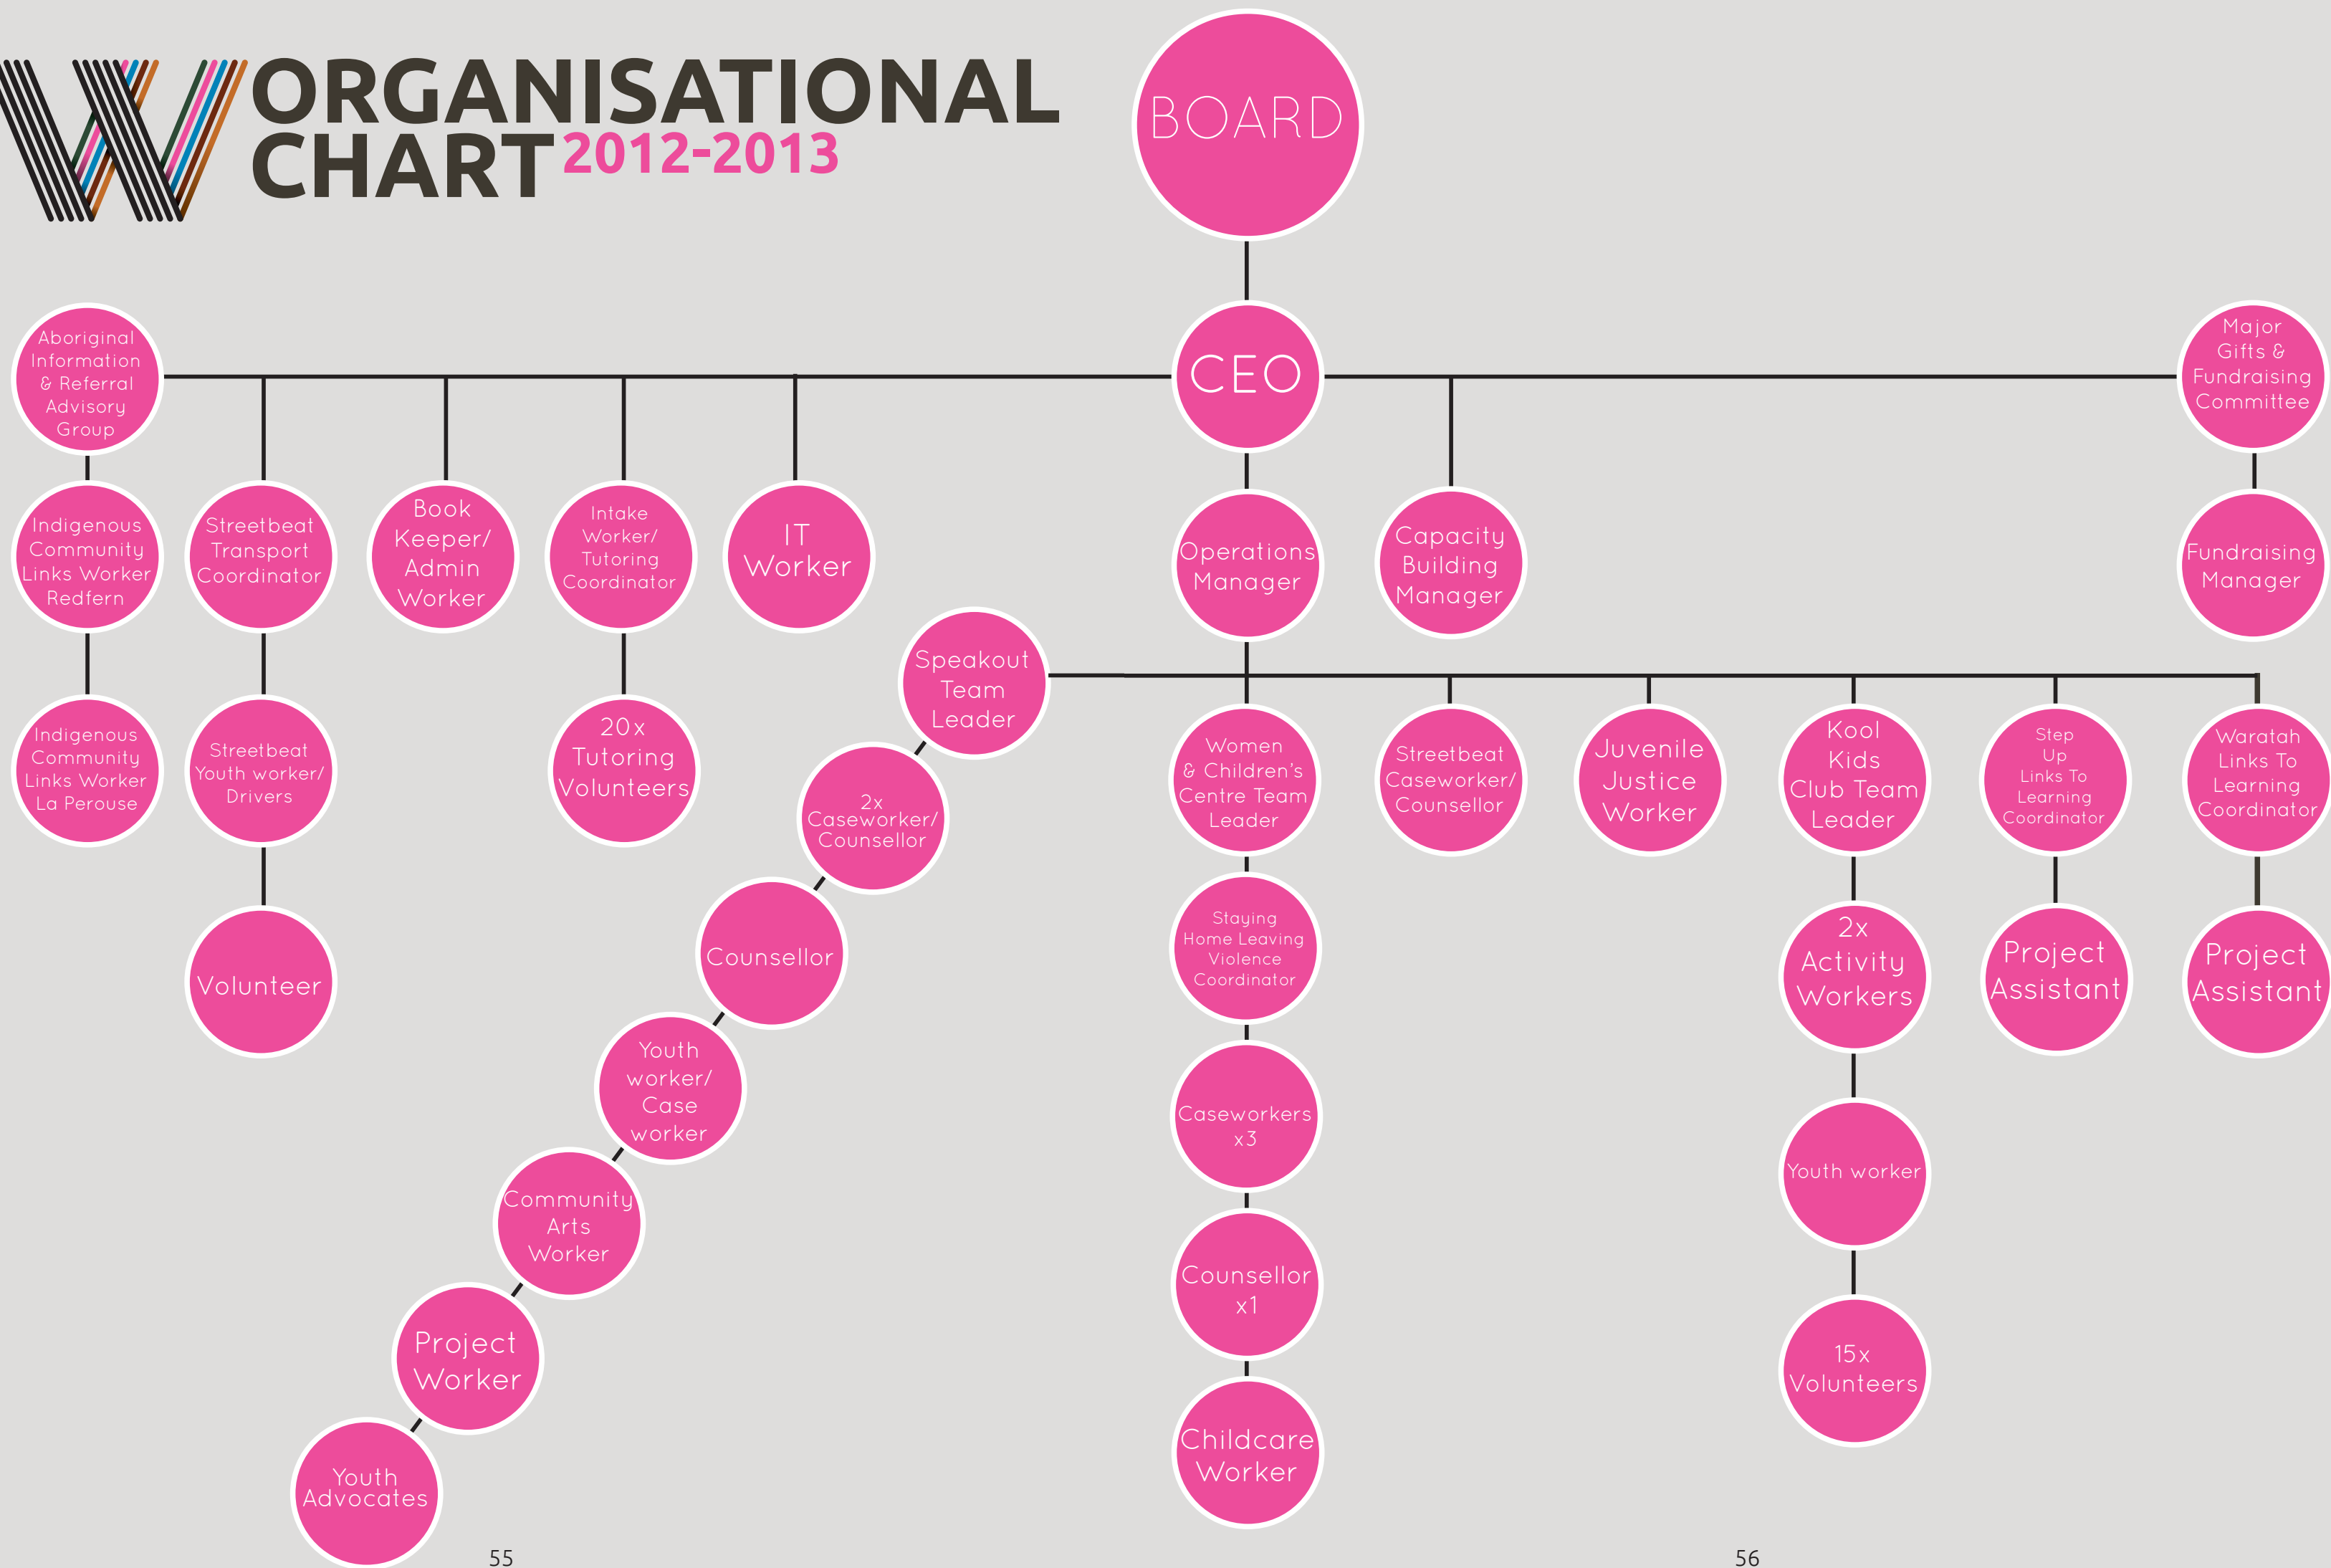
ORGANISATIONAL CHART 2012-2013

BOARD

CEO

Aboriginal Information & Referral Advisory Group

Indigenous Community Links Worker Redfern

Indigenous Community Links Worker La Perouse

Streetbeat Transport Coordinator

Streetbeat Youth worker/ Drivers

Volunteer

Book Keeper/ Admin Worker

Intake Worker/ Tutoring Coordinator

20x Tutoring Volunteers

IT Worker

Operations Manager

Capacity Building Manager

Major Gifts & Fundraising Committee

Fundraising Manager

Speakout Team Leader

2x Caseworker/ Counsellor

Counsellor

Youth worker/ Case worker

Community Arts Worker

Project Worker

Youth Advocates

Women & Children's Centre Team Leader

Staying Home Leaving Violence Coordinator

Caseworkers x3

Counsellor x1

Childcare Worker

Streetbeat Caseworker/ Counsellor

Juvenile Justice Worker

Kool Kids Club Team Leader

2x Activity Workers

Youth worker

15x Volunteers

Step Up Links To Learning Coordinator

Project Assistant

Waratah Links To Learning Coordinator

Project Assistant

55

56